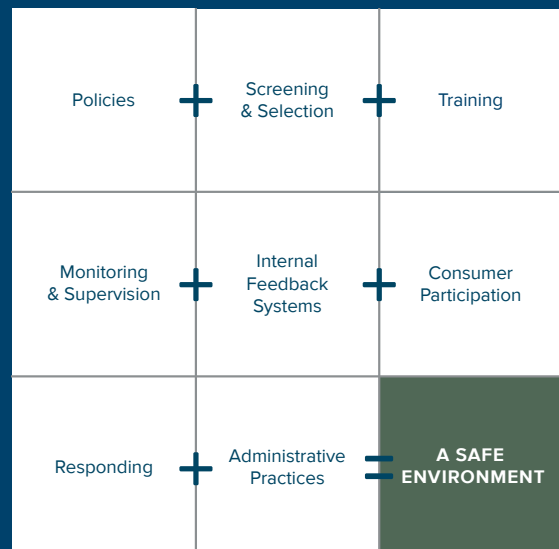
| | | |
|---|---|---|
| Policies + | Screening & Selection + | Training |
| Monitoring & Supervision + | Internal Feedback Systems + | Consumer Participation |
| Responding + | Administrative Practices = | A SAFE ENVIRONMENT |